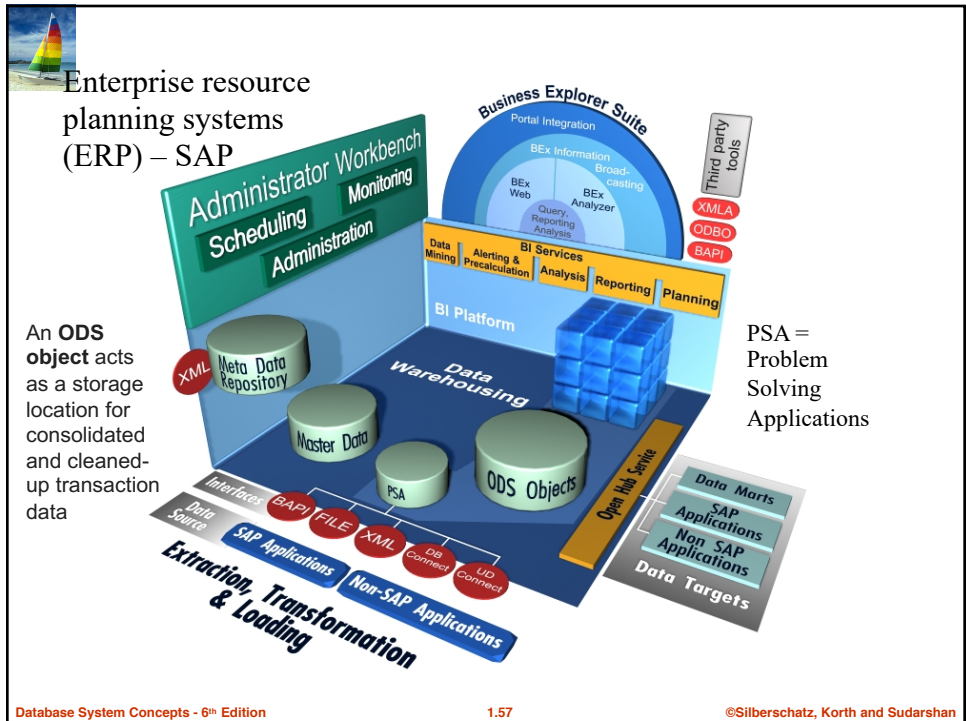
Enterprise resource planning systems (ERP) – SAP

Business Explorer Suite

Portal Integration

BEx Information Broadcasting

BEx Web

BEx Analyzer

Query, Reporting Analysis

Third party tools

XMLA

ODBO

BAPI

Administrator Workbench

Scheduling

Monitoring

Administration

BI Services

Data Mining

Alerting & Precalculation

Analysis

Reporting

Planning

BI Platform

An **ODS object** acts as a storage location for consolidated and cleaned-up transaction data

PSA = Problem Solving Applications

XML

Meta Data Repository

Data Warehousing

Master Data

PSA

ODS Objects

Open Hub Service

Data Marts

SAP Applications

Non SAP Applications

Data Targets

Interfaces

BAPI

FILE

XML

DB Connect

UD Connect

Data Source

SAP Applications

Non-SAP Applications

Extraction, Transformation & Loading

Database System Concepts - 6th Edition

1.57

©Silberschatz, Korth and Sudarshan